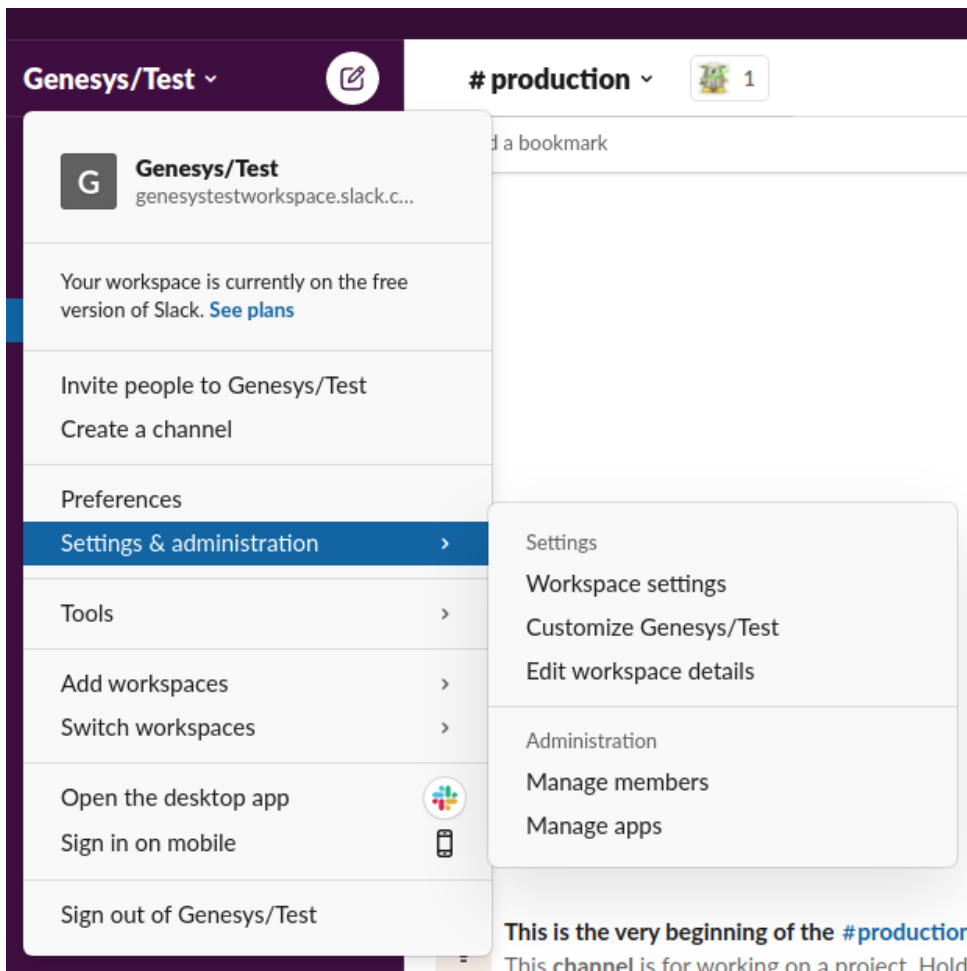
Genesys/Test ˅

# production ˅ 1

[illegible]d a bookmark

G Genesys/Test
genesystestworkspace.slack.c...

Your workspace is currently on the free version of Slack. See plans

Invite people to Genesys/Test
Create a channel

Preferences
Settings & administration ›

Tools ›

Add workspaces ›
Switch workspaces ›

Open the desktop app
Sign in on mobile

Sign out of Genesys/Test

Settings
Workspace settings
Customize Genesys/Test
Edit workspace details

Administration
Manage members
Manage apps

This is the very beginning of the #productio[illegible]
This channel is for working on a project. Hold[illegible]